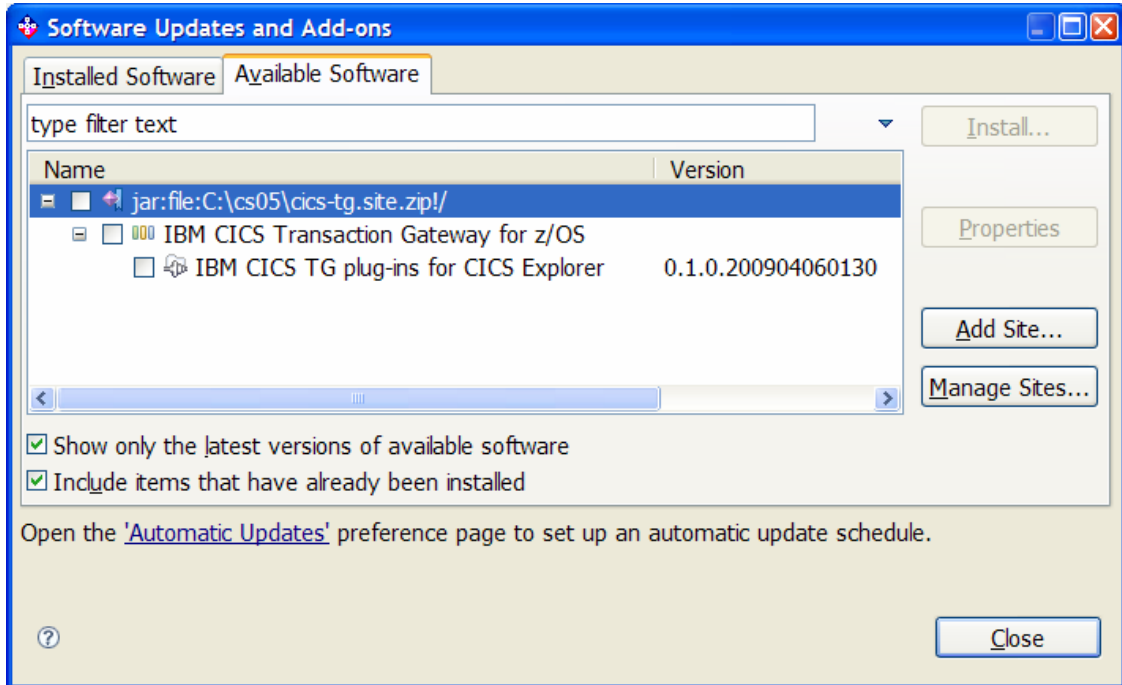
Software Updates and Add-ons

Installed Software | Available Software

type filter text

Install...

| Name | Version |
|---|---|
| jar:file:C:\cs05\cics-tg.site.zip!/ | |
| IBM CICS Transaction Gateway for z/OS | |
| IBM CICS TG plug-ins for CICS Explorer | 0.1.0.200904060130 |

Properties

Add Site...

Manage Sites...

Show only the latest versions of available software

Include items that have already been installed

Open the 'Automatic Updates' preference page to set up an automatic update schedule.

Close